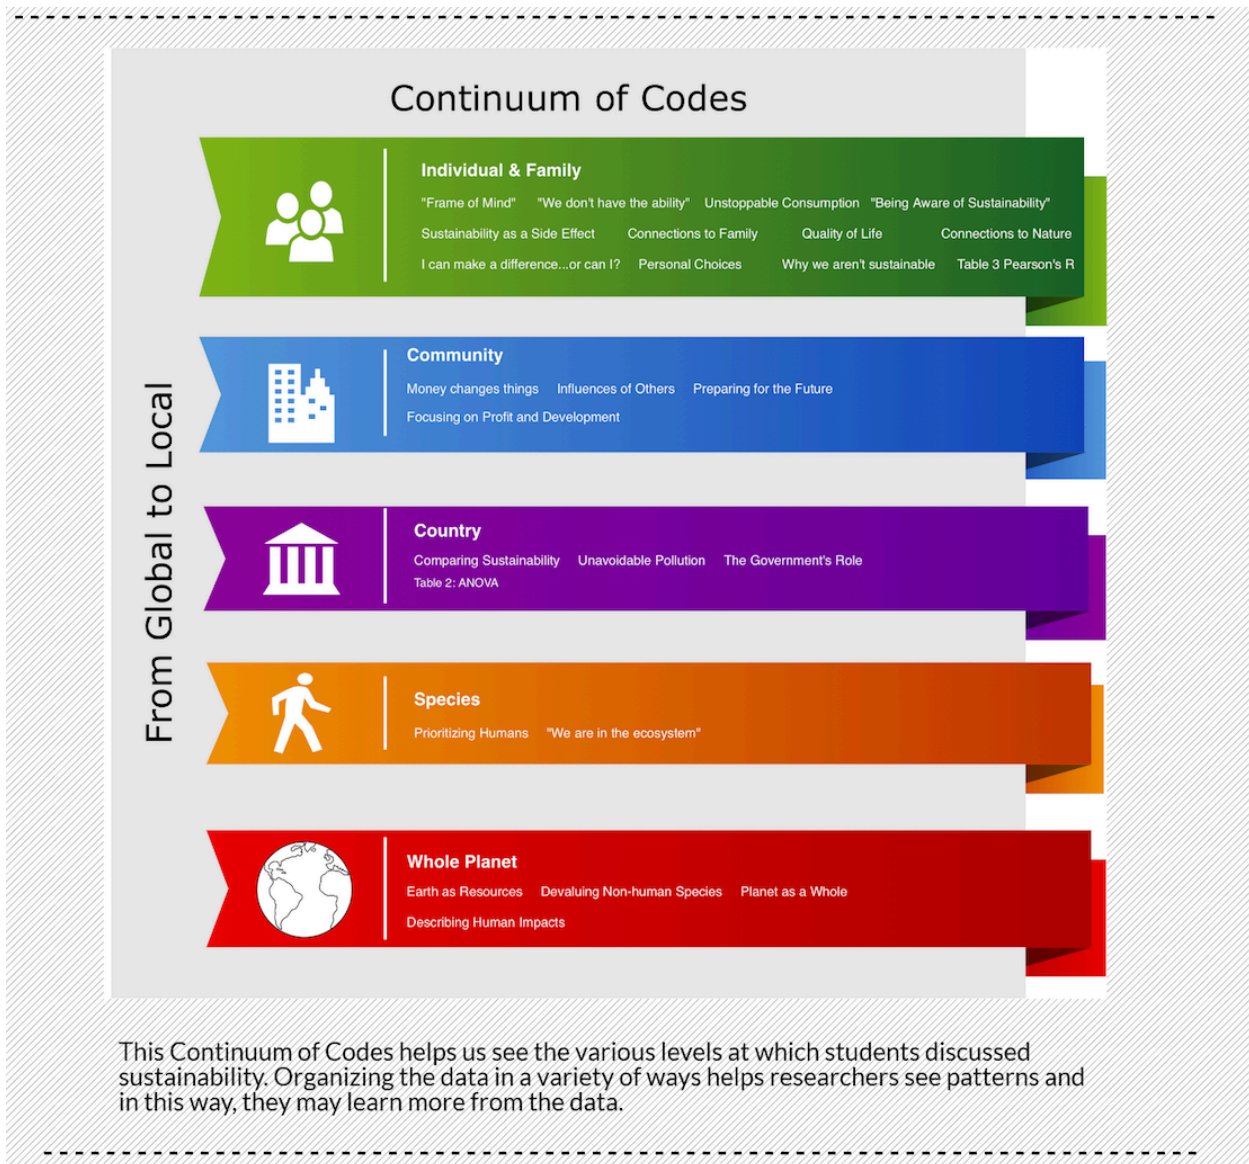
Continuum of Codes

From Global to Local

Individual & Family

"Frame of Mind" "We don't have the ability" Unstoppable Consumption "Being Aware of Sustainability"

Sustainability as a Side Effect Connections to Family Quality of Life Connections to Nature

I can make a difference...or can I? Personal Choices Why we aren't sustainable Table 3 Pearson's R

Community

Money changes things Influences of Others Preparing for the Future

Focusing on Profit and Development

Country

Comparing Sustainability Unavoidable Pollution The Government's Role

Table 2: ANOVA

Species

Prioritizing Humans "We are in the ecosystem"

Whole Planet

Earth as Resources Devaluing Non-human Species Planet as a Whole

Describing Human Impacts

This Continuum of Codes helps us see the various levels at which students discussed sustainability. Organizing the data in a variety of ways helps researchers see patterns and in this way, they may learn more from the data.